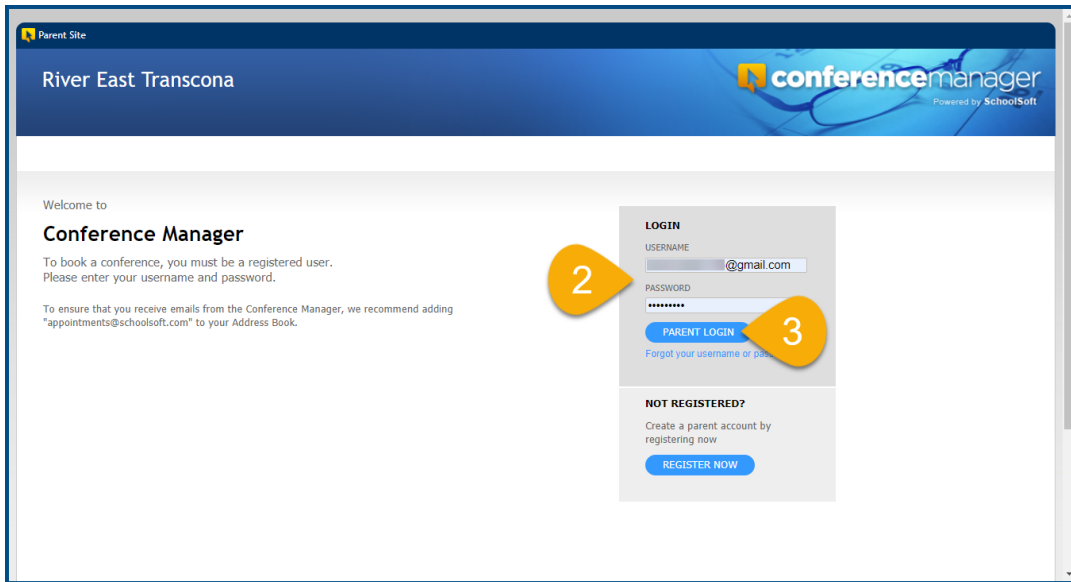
Parent Site

River East Transcona

conferencemanager
Powered by SchoolSoft

Welcome to

Conference Manager

To book a conference, you must be a registered user.
Please enter your username and password.

To ensure that you receive emails from the Conference Manager, we recommend adding "appointments@schoolsoft.com" to your Address Book.

LOGIN

USERNAME

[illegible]@gmail.com

2

PASSWORD

•••••••••

PARENT LOGIN

3

Forgot your username or pa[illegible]

NOT REGISTERED?

Create a parent account by registering now

REGISTER NOW